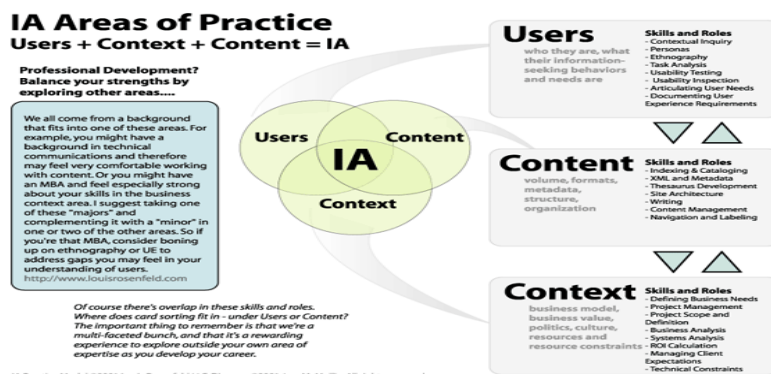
IA Areas of Practice
Users + Context + Content = IA

Professional Development? Balance your strengths by exploring other areas....

We all come from a background that fits into one of these areas. For example, you might have a background in technical communications and therefore may feel very comfortable working with content. Or you might have an MBA and feel especially strong about your skills in the business context area. I suggest taking one of these "majors" and complementing it with a "minor" in one or two of the other areas. So if you're that MBA, consider boning up on ethnography or UE to address gaps you may feel in your understanding of users.
http://www.louisrosenfeld.com

Users
Content
IA
Context

Of course there's overlap in these skills and roles. Where does card sorting fit in - under Users or Content? The important thing to remember is that we're a multi-faceted bunch, and that it's a rewarding experience to explore outside your own area of expertise as you develop your career.

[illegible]

Users
who they are, what their information-seeking behaviors and needs are

Skills and Roles
- Contextual Inquiry
- Personas
- Ethnography
- Task Analysis
- Usability Testing
- Usability Inspection
- Articulating User Needs
- Documenting User Experience Requirements

Content
volume, formats, metadata, structure, organization

Skills and Roles
- Indexing & Cataloging
- XML and Metadata
- Thesaurus Development
- Site Architecture
- Writing
- Content Management
- Navigation and Labeling

Context
business model, business value, politics, culture, resources and resource constraints

Skills and Roles
- Defining Business Needs
- Project Management
- Project Scope and Definition
- Business Analysis
- Systems Analysis
- ROI Calculation
- Managing Client Expectations
- Technical Constraints